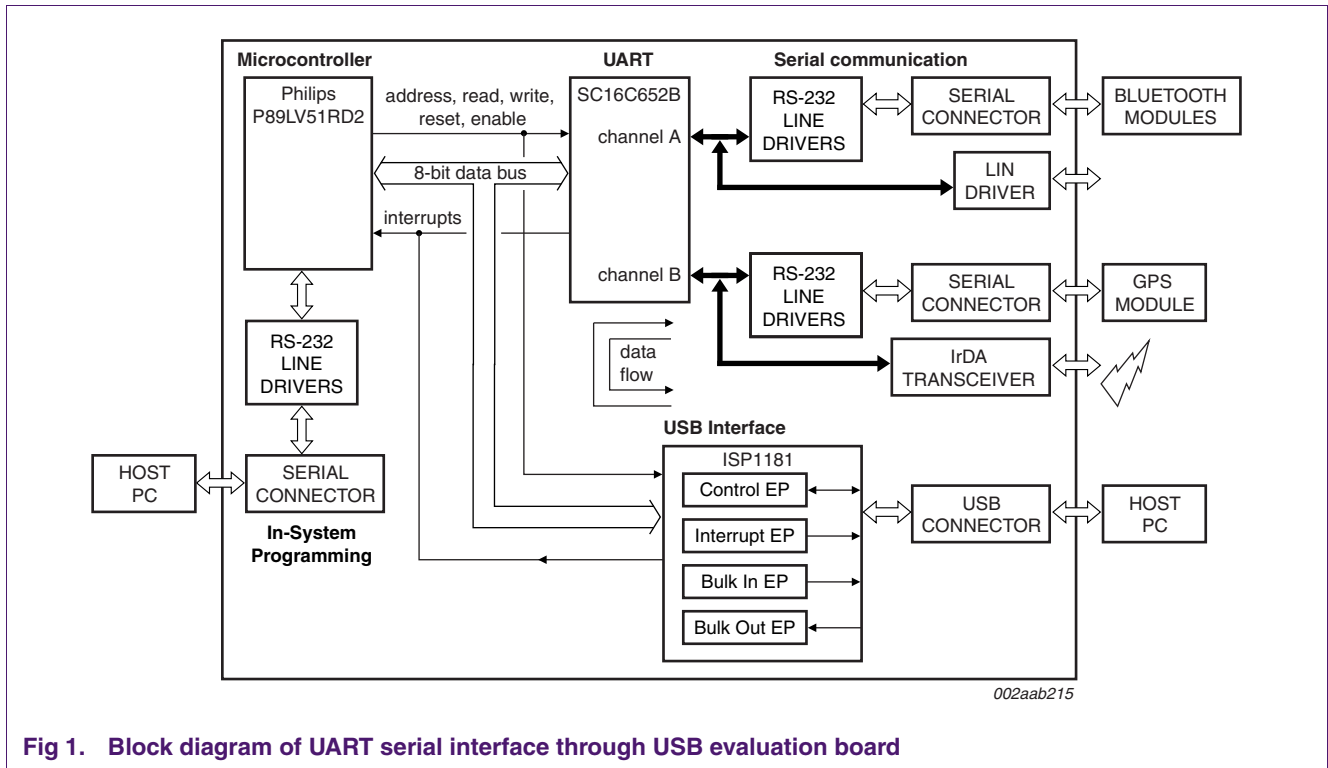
Microcontroller

Philips P89LV51RD2

address, read, write, reset, enable

8-bit data bus

interrupts

UART

SC16C652B

channel A

channel B

Serial communication

RS-232 LINE DRIVERS

SERIAL CONNECTOR

BLUETOOTH MODULES

LIN DRIVER

RS-232 LINE DRIVERS

SERIAL CONNECTOR

GPS MODULE

IrDA TRANSCEIVER

data flow

RS-232 LINE DRIVERS

HOST PC

SERIAL CONNECTOR

In-System Programming

USB Interface

ISP1181

Control EP

Interrupt EP

Bulk In EP

Bulk Out EP

USB CONNECTOR

HOST PC

002aab215

Fig 1. Block diagram of UART serial interface through USB evaluation board